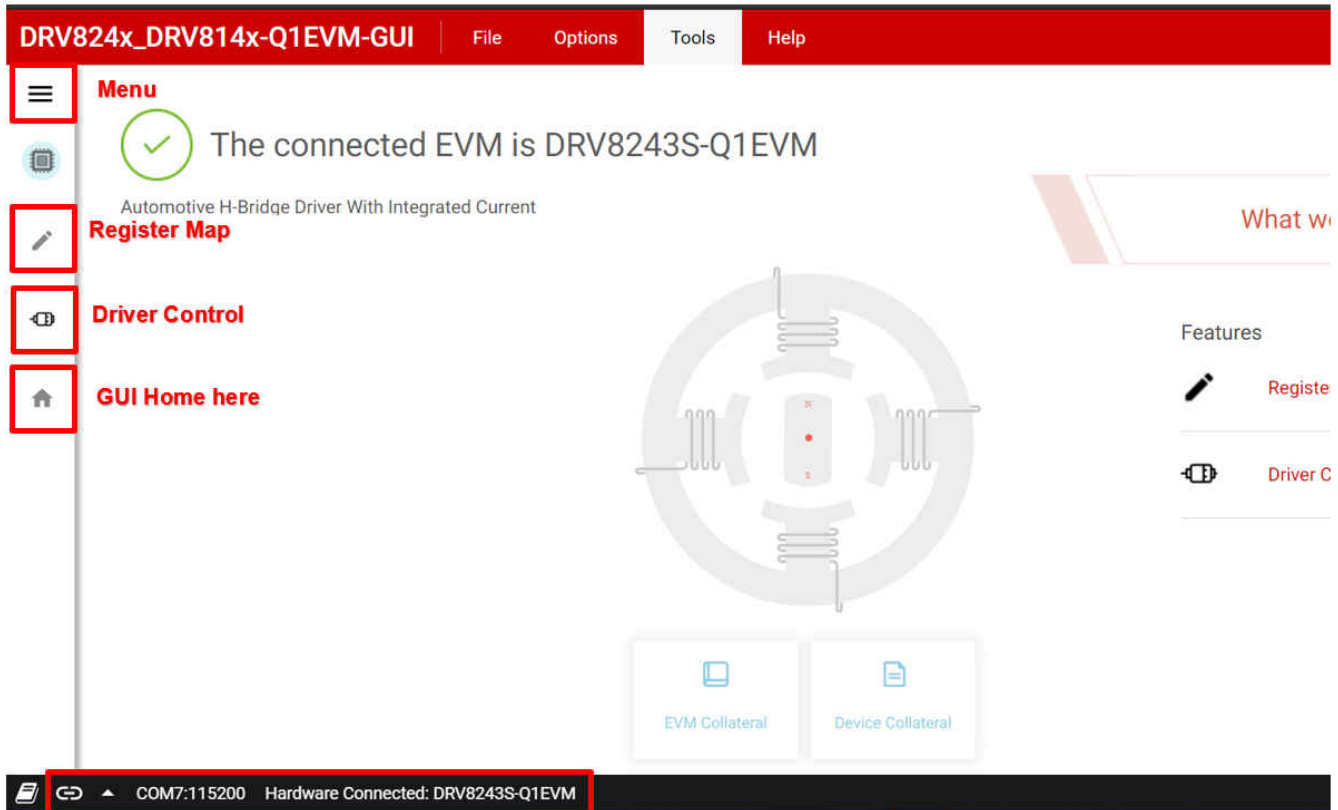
DRV824x_DRV814x-Q1EVM-GUI File Options Tools Help

Menu

The connected EVM is DRV8243S-Q1EVM

Automotive H-Bridge Driver With Integrated Current

Register Map

Driver Control

GUI Home here

What w

Features

Registe

Driver C

N

S

EVM Collateral

Device Collateral

COM7:115200 Hardware Connected: DRV8243S-Q1EVM